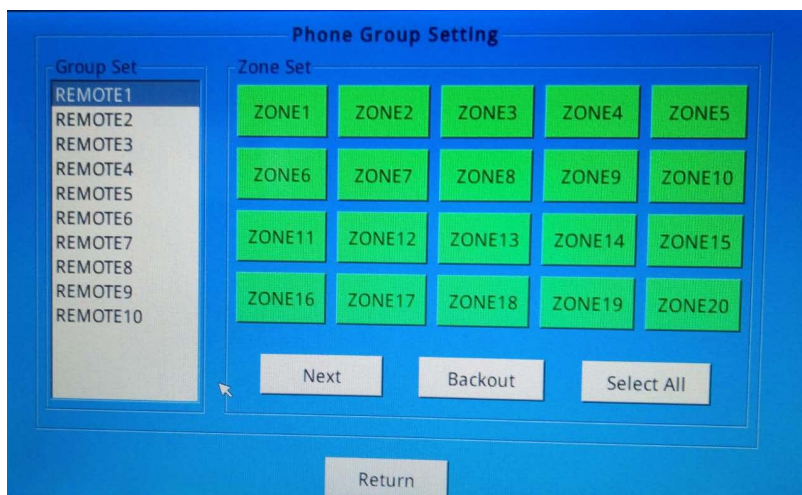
Phone Group Setting

Group Set

REMOTE1
REMOTE2
REMOTE3
REMOTE4
REMOTE5
REMOTE6
REMOTE7
REMOTE8
REMOTE9
REMOTE10

Zone Set

ZONE1 ZONE2 ZONE3 ZONE4 ZONE5
ZONE6 ZONE7 ZONE8 ZONE9 ZONE10
ZONE11 ZONE12 ZONE13 ZONE14 ZONE15
ZONE16 ZONE17 ZONE18 ZONE19 ZONE20

Next
Backout
Select All

Return